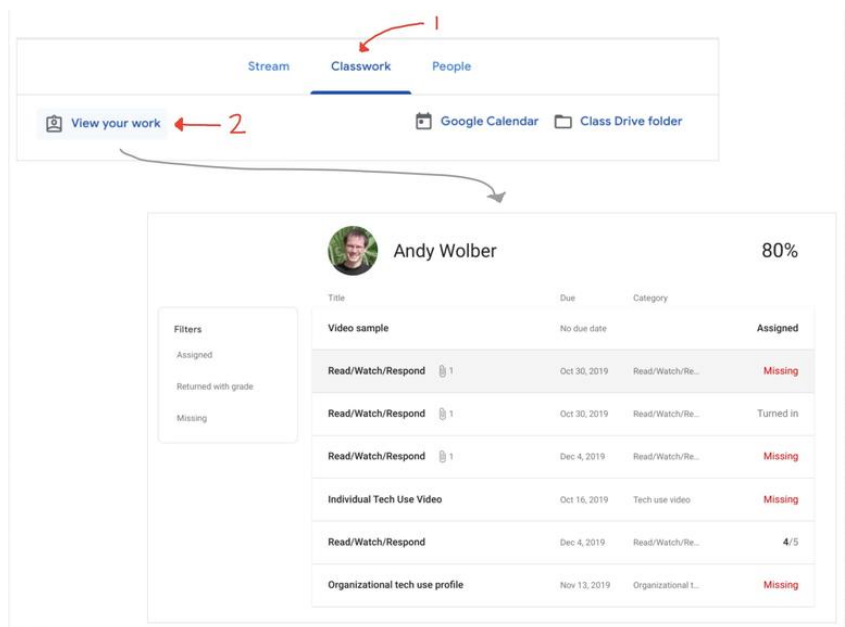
1

Stream Classwork People

View your work 2

Google Calendar Class Drive folder

Andy Wolber 80%

Filters
Assigned
Returned with grade
Missing

| Title | Due | Category | |
|---|---|---|---|
| Video sample | No due date | | Assigned |
| Read/Watch/Respond 1 | Oct 30, 2019 | Read/Watch/Re... | Missing |
| Read/Watch/Respond 1 | Oct 30, 2019 | Read/Watch/Re... | Turned in |
| Read/Watch/Respond 1 | Dec 4, 2019 | Read/Watch/Re... | Missing |
| Individual Tech Use Video | Oct 16, 2019 | Tech use video | Missing |
| Read/Watch/Respond | Dec 4, 2019 | Read/Watch/Re... | 4/5 |
| Organizational tech use profile | Nov 13, 2019 | Organizational t... | Missing |